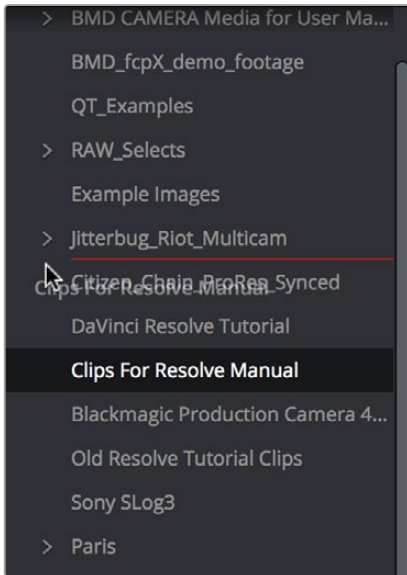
> BMD CAMERA Media for User Ma...

BMD_fcpX_demo_footage

QT_Examples

> RAW_Selects

Example Images

> Jitterbug_Riot_Multicam

Clips For Resolve Manual

Citizen_Chain_ProRes_Synced

DaVinci Resolve Tutorial

Clips For Resolve Manual

Blackmagic Production Camera 4...

Old Resolve Tutorial Clips

Sony SLog3

> Paris